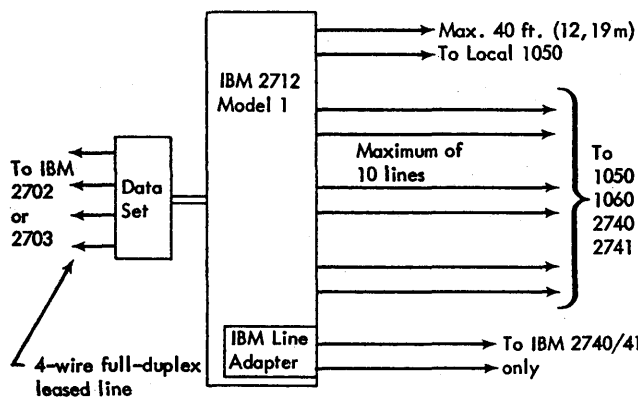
Max. 40 ft. (12,19 m)
To Local 1050

IBM 2712
Model 1

To IBM
2702
or
2703

Data
Set

Maximum of
10 lines

To
1050
1060
2740
2741

IBM Line
Adapter

To IBM 2740/41
only

4-wire full-duplex
leased line